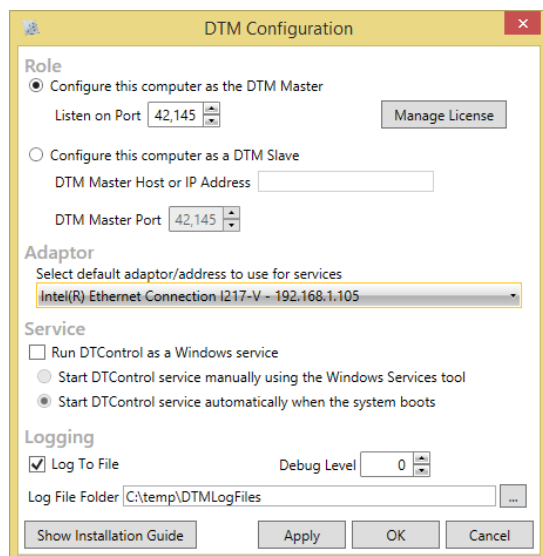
DTM Configuration

Role

Configure this computer as the DTM Master

Listen on Port 42,145

Manage License

Configure this computer as a DTM Slave

DTM Master Host or IP Address

DTM Master Port 42,145

Adaptor

Select default adaptor/address to use for services

Intel(R) Ethernet Connection I217-V - 192.168.1.105

Service

Run DTControl as a Windows service

Start DTControl service manually using the Windows Services tool

Start DTControl service automatically when the system boots

Logging

Log To File

Debug Level 0

Log File Folder C:\temp\DTMLogFiles

...

Show Installation Guide

Apply

OK

Cancel